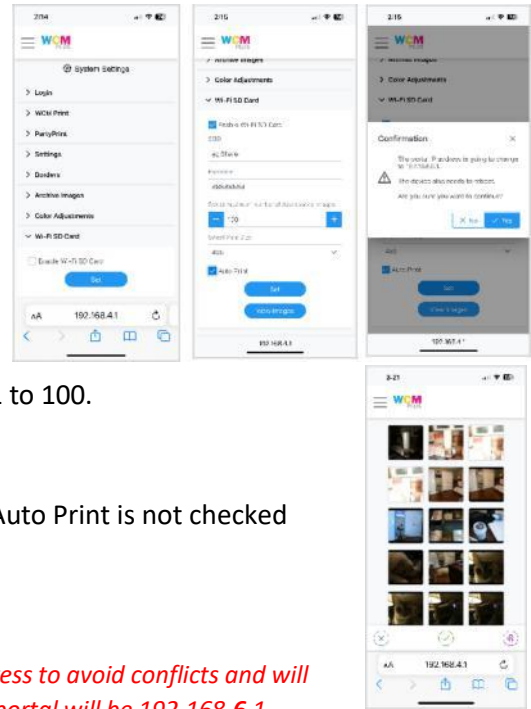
2:14

WCM

System Settings

> Login

> WCM Print

> PartyPrint

> Settings

> Borders

> Archive Images

> Color Adjustments

∨ Wi-Fi SD Card

Enable Wi-Fi SD Card

Set

aA 192.168.4.1

2:15

WCM

> Archive Images

> Color Adjustments

∨ Wi-Fi SD Card

Enable Wi-Fi SD Card

SSID

Password

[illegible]

− 100 +

Select Print Size

4x6

Auto Print

Set

View Images

192.168.4.1

2:15

WCM

> Color Adjustments

∨ Wi-Fi SD Card

Confirmation ×

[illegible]

The device also needs to reboot.

Are you sure you want to continue?

× No ✓ Yes

4x6

Auto Print

Set

View Images

192.168.4.1

to 100.

Auto Print is not checked

2:21

WCM

aA 192.168.4.1

ess to avoid conflicts and will

portal will be 192.168.6.1